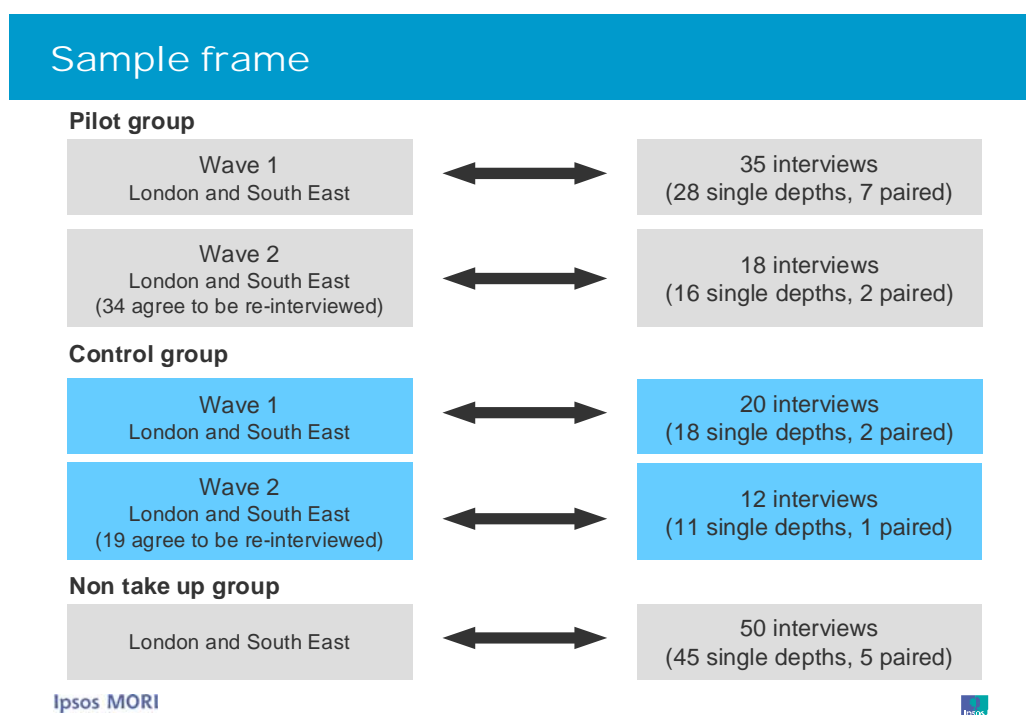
Sample frame

Pilot group

Wave 1
London and South East

35 interviews
(28 single depths, 7 paired)

Wave 2
London and South East
(34 agree to be re-interviewed)

18 interviews
(16 single depths, 2 paired)

Control group

Wave 1
London and South East

20 interviews
(18 single depths, 2 paired)

Wave 2
London and South East
(19 agree to be re-interviewed)

12 interviews
(11 single depths, 1 paired)

Non take up group

London and South East

50 interviews
(45 single depths, 5 paired)

Ipsos MORI

Ipsos